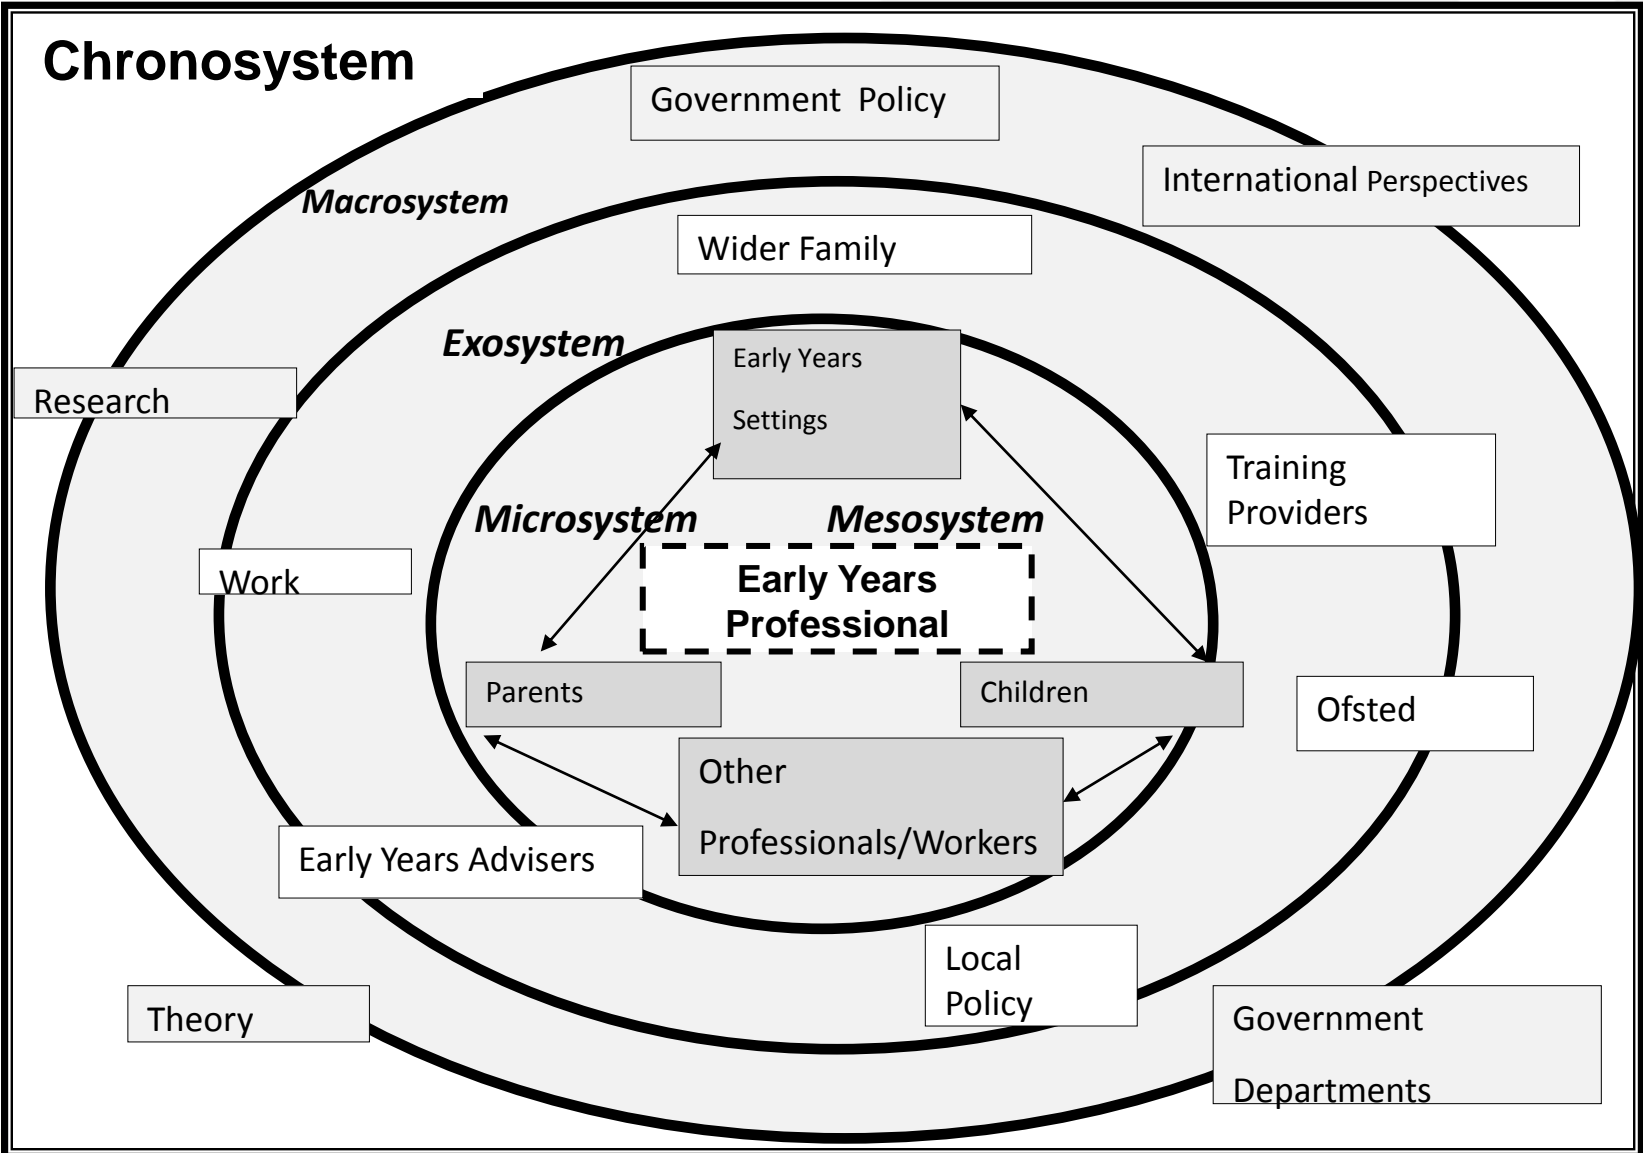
Chronosystem

Government Policy

International Perspectives

Macrosystem

Wider Family

Exosystem

Research

Early Years Settings

Training Providers

Microsystem

Mesosystem

Work

Early Years Professional

Parents

Children

Ofsted

Other Professionals/Workers

Early Years Advisers

Local Policy

Theory

Government Departments